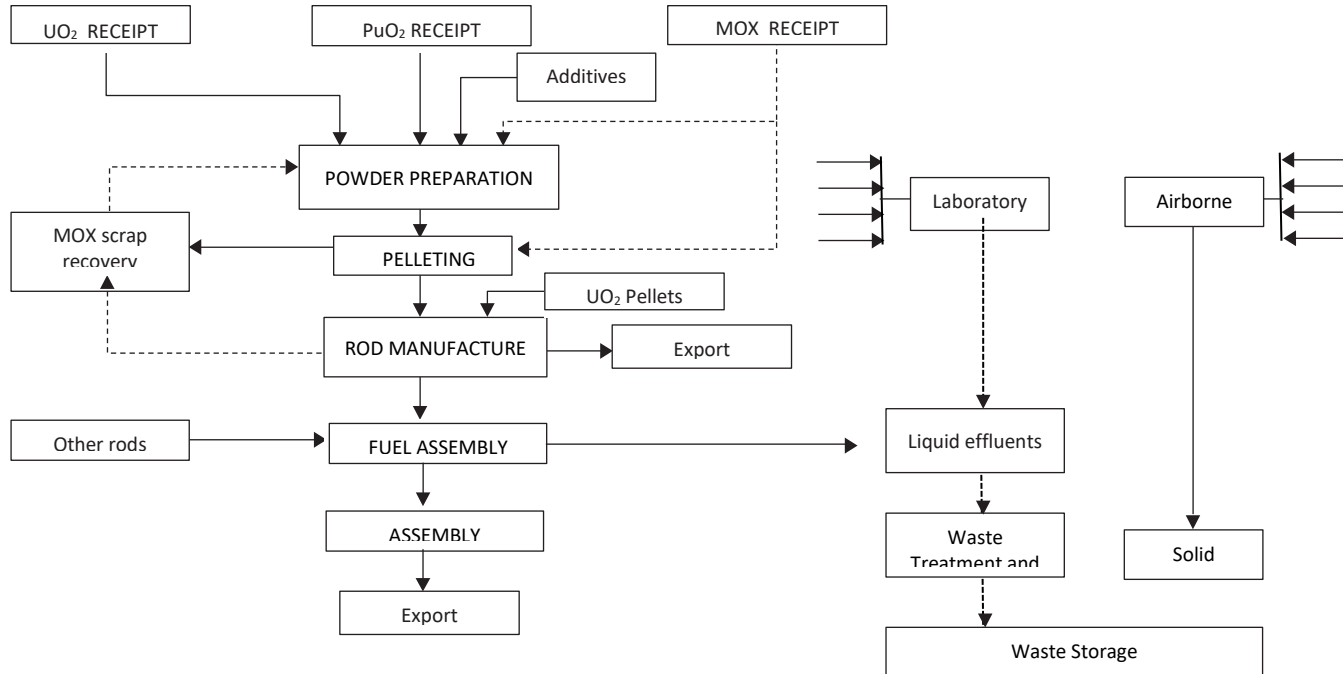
$UO_2$ RECEIPT

$PuO_2$ RECEIPT

MOX RECEIPT

Additives

POWDER PREPARATION

Laboratory

Airborne

MOX scrap recovery

PELLETING

$UO_2$ Pellets

ROD MANUFACTURE

Export

Other rods

FUEL ASSEMBLY

Liquid effluents

ASSEMBLY

Waste Treatment and

Solid

Export

Waste Storage